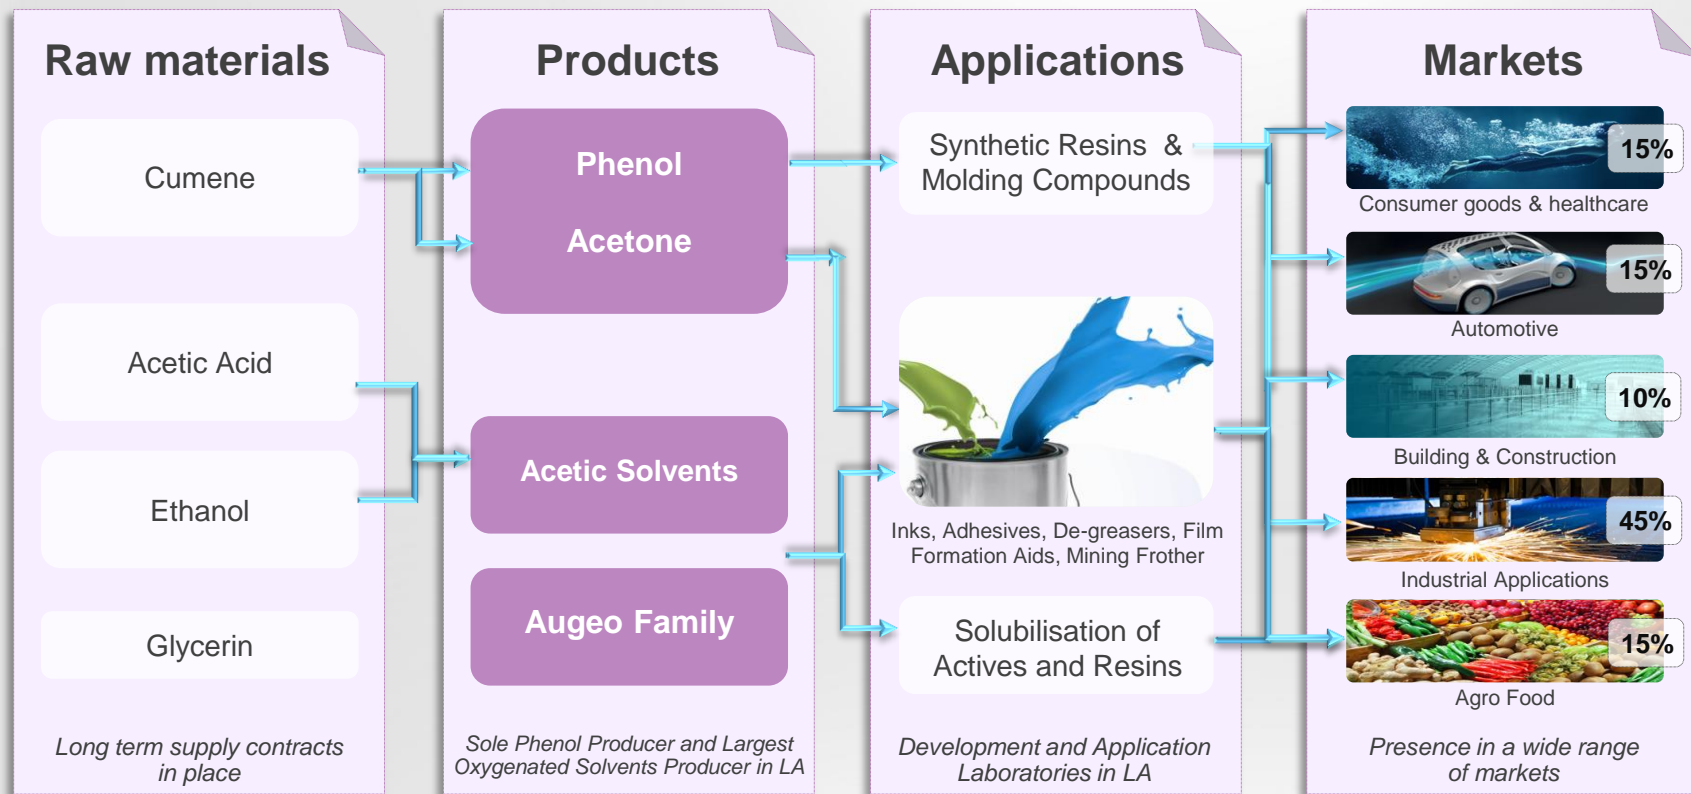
Raw materials

Cumene

Acetic Acid

Ethanol

Glycerin

Long term supply contracts in place

Products

Phenol

Acetone

Acetic Solvents

Augeo Family

Sole Phenol Producer and Largest Oxygenated Solvents Producer in LA

Applications

Synthetic Resins & Molding Compounds

Inks, Adhesives, De-greasers, Film Formation Aids, Mining Frother

Solubilisation of Actives and Resins

Development and Application Laboratories in LA

Markets

15%
Consumer goods & healthcare

15%
Automotive

10%
Building & Construction

45%
Industrial Applications

15%
Agro Food

Presence in a wide range of markets